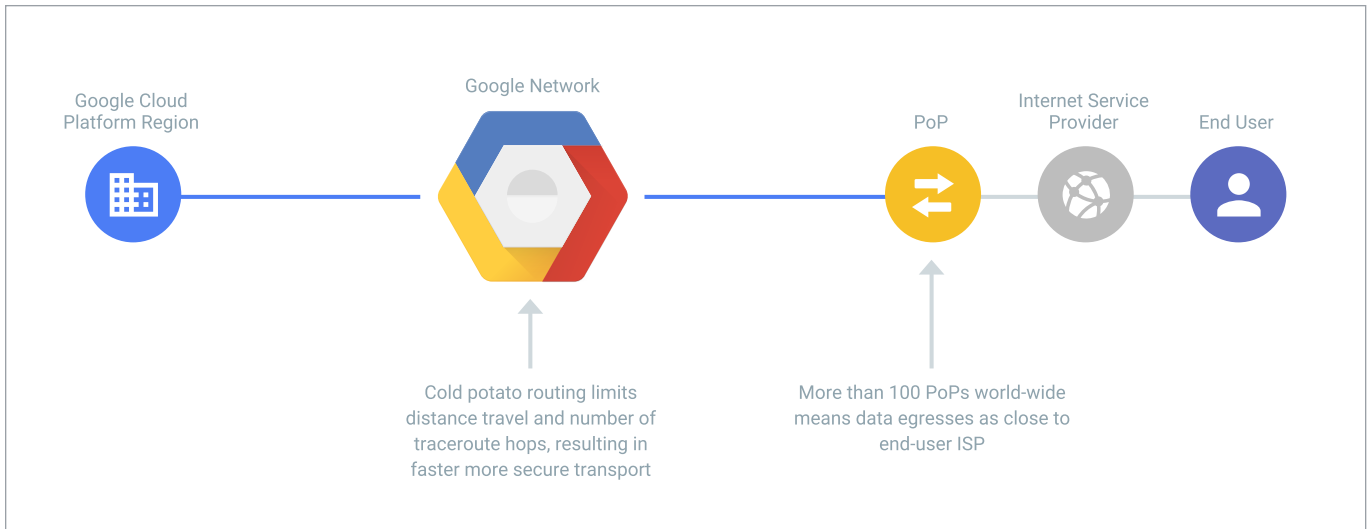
Google Cloud Platform Region

Google Network

PoP

Internet Service Provider

End User

Cold potato routing limits distance travel and number of traceroute hops, resulting in faster more secure transport

More than 100 PoPs world-wide means data egresses as close to end-user ISP